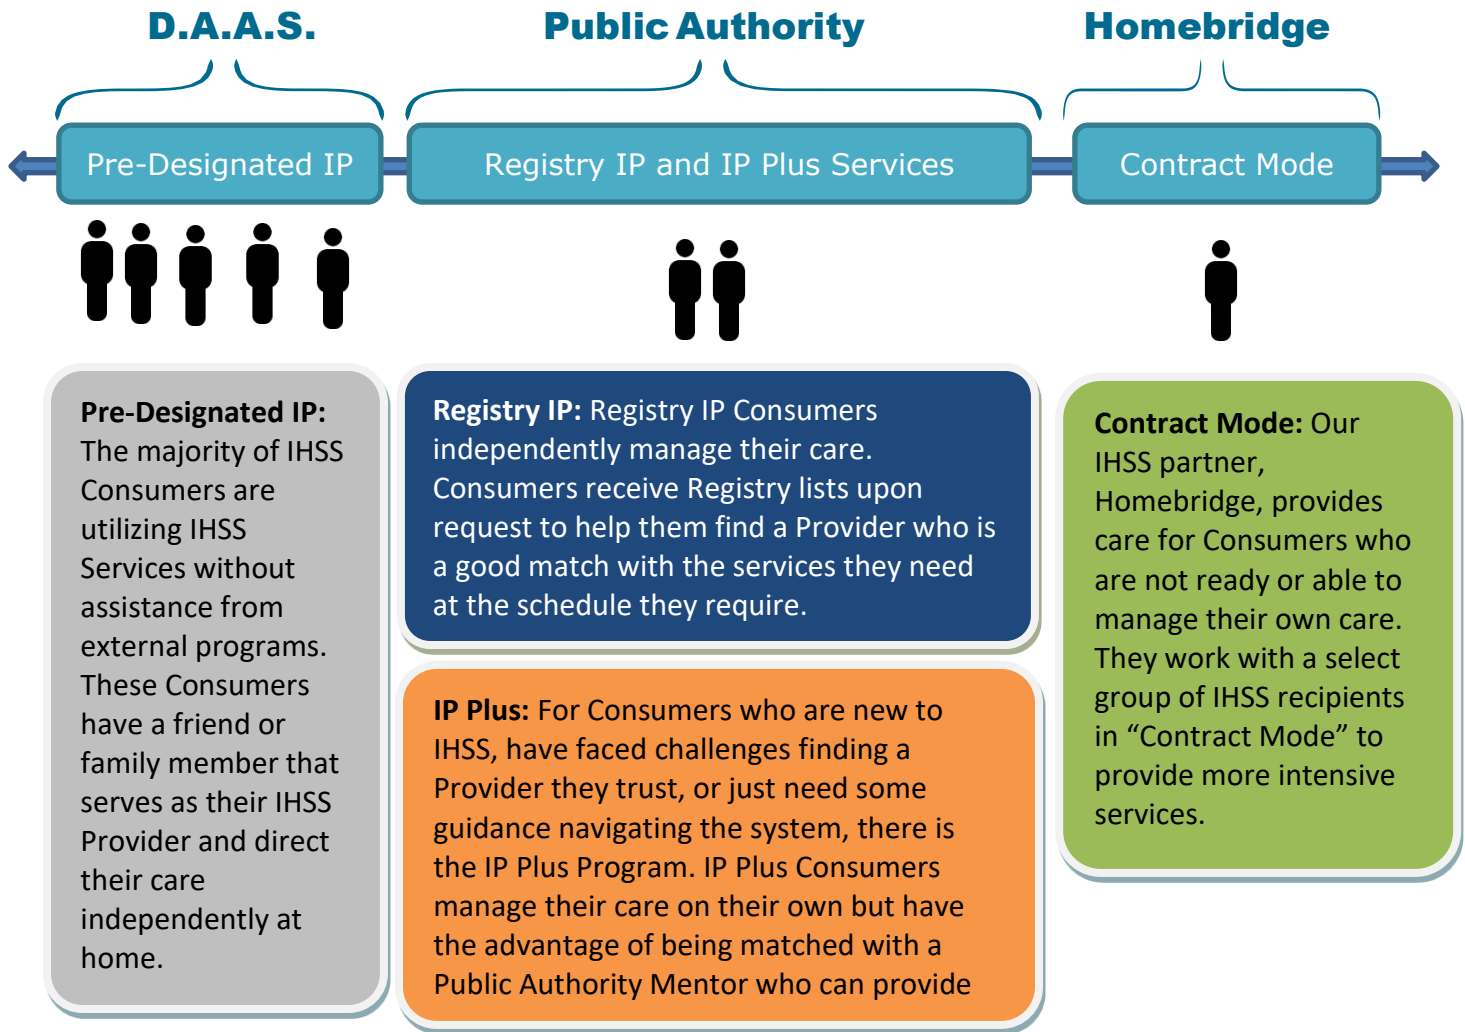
D.A.A.S.

Public Authority

Homebridge

Pre-Designated IP

Registry IP and IP Plus Services

Contract Mode

**Pre-Designated IP:** The majority of IHSS Consumers are utilizing IHSS Services without assistance from external programs. These Consumers have a friend or family member that serves as their IHSS Provider and direct their care independently at home.

**Registry IP:** Registry IP Consumers independently manage their care. Consumers receive Registry lists upon request to help them find a Provider who is a good match with the services they need at the schedule they require.

**IP Plus:** For Consumers who are new to IHSS, have faced challenges finding a Provider they trust, or just need some guidance navigating the system, there is the IP Plus Program. IP Plus Consumers manage their care on their own but have the advantage of being matched with a Public Authority Mentor who can provide

**Contract Mode:** Our IHSS partner, Homebridge, provides care for Consumers who are not ready or able to manage their own care. They work with a select group of IHSS recipients in “Contract Mode” to provide more intensive services.